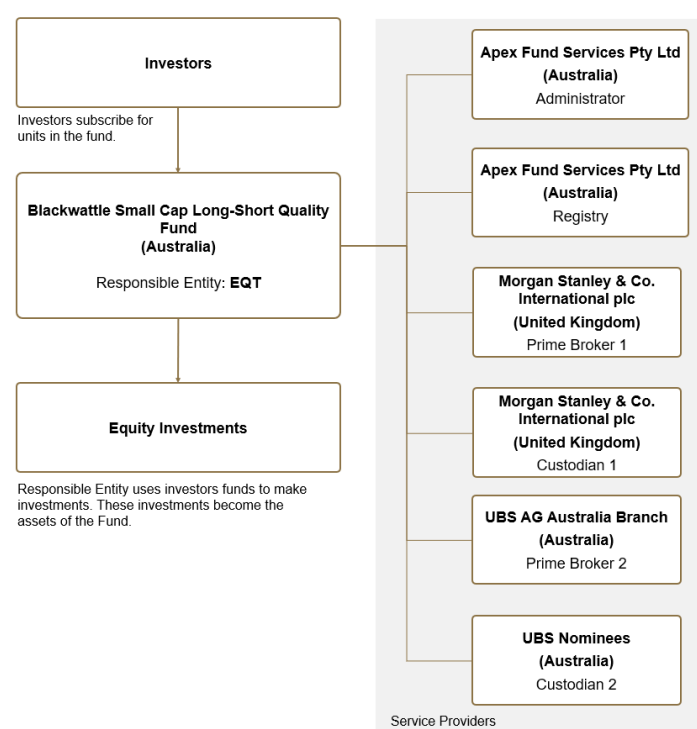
Investors

Investors subscribe for units in the fund.

Blackwattle Small Cap Long-Short Quality Fund
(Australia)

Responsible Entity: EQT

Equity Investments

Responsible Entity uses investors funds to make investments. These investments become the assets of the Fund.

Apex Fund Services Pty Ltd
(Australia)
Administrator

Apex Fund Services Pty Ltd
(Australia)
Registry

Morgan Stanley & Co. International plc
(United Kingdom)
Prime Broker 1

Morgan Stanley & Co. International plc
(United Kingdom)
Custodian 1

UBS AG Australia Branch
(Australia)
Prime Broker 2

UBS Nominees
(Australia)
Custodian 2

Service Providers